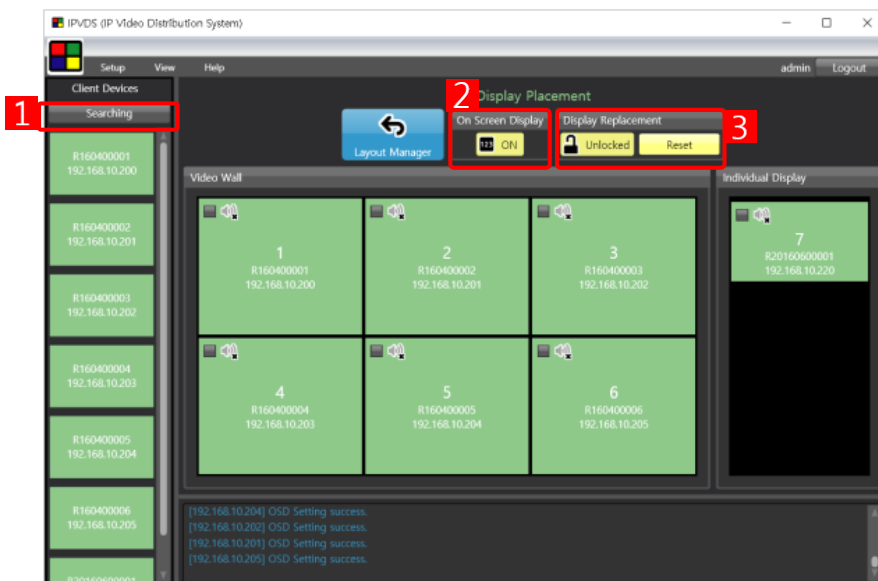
IPVDS (IP Video Distribution System)

Setup View Help admin Logout

Client Devices

1

Searching

R160400001
192.168.10.200

R160400002
192.168.10.201

R160400003
192.168.10.202

R160400004
192.168.10.203

R160400005
192.168.10.204

R160400006
192.168.10.205

R20160600001

2

Display Placement

Layout Manager

On Screen Display

123 ON

Display Replacement

3

Unlocked Reset

Video Wall

1
R160400001
192.168.10.200

2
R160400002
192.168.10.201

3
R160400003
192.168.10.202

4
R160400004
192.168.10.203

5
R160400005
192.168.10.204

6
R160400006
192.168.10.205

Individual Display

7
R20160600001
192.168.10.220

[192.168.10.204] OSD Setting success.
[192.168.10.202] OSD Setting success.
[192.168.10.201] OSD Setting success.
[192.168.10.205] OSD Setting success.